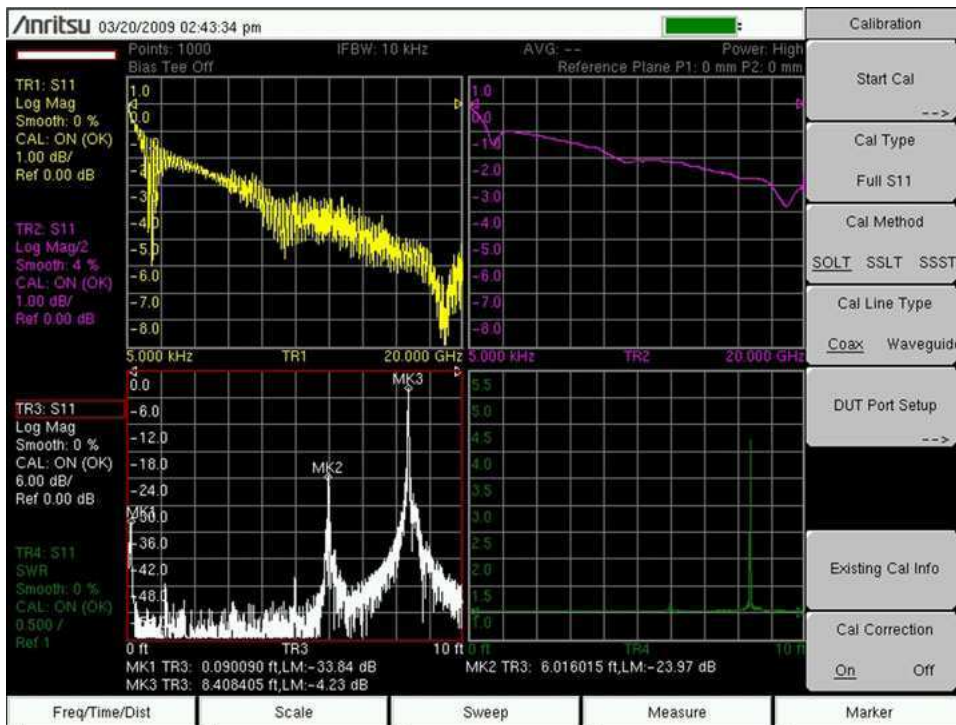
/Inritsu 03/20/2009 02:43:34 pm

Calibration

Points: 1000
Bias Tee Off

IFBW: 10 kHz

AVG: --

Power: High
Reference Plane P1: 0 mm P2: 0 mm

TR1: S11
Log Mag
Smooth: 0 %
CAL: ON (OK)
1.00 dB/
Ref 0.00 dB

TR2: S11
Log Mag/2
Smooth: 4 %
CAL: ON (OK)
1.00 dB/
Ref 0.00 dB

1.0
0.0
-1.0
-2.0
-3.0
-4.0
-5.0
-6.0
-7.0
-8.0

5.000 kHz TR1 20.000 GHz

1.0
0.0
-1.0
-2.0
-3.0
-4.0
-5.0
-6.0
-7.0
-8.0

5.000 kHz TR2 20.000 GHz

Start Cal
-->

Cal Type
Full S11

Cal Method
SOLT SSLT SSST

Cal Line Type
Coax Waveguide

DUT Port Setup
-->

TR3: S11
Log Mag
Smooth: 0 %
CAL: ON (OK)
6.00 dB/
Ref 0.00 dB

TR4: S11
SWR
Smooth: 0 %
CAL: ON (OK)
0.500 /
Ref 1

0.0
-6.0
-12.0
-18.0
-24.0
-30.0
-36.0
-42.0
-48.0

MK1 MK2 MK3

0 ft TR3 10 ft

5.5
5.0
4.5
4.0
3.5
3.0
2.5
2.0
1.5
1.0

0 ft TR4 10 ft

Existing Cal Info

Cal Correction
On Off

MK1 TR3: 0.090090 ft,LM:-33.84 dB
MK3 TR3: 8.408405 ft,LM:-4.23 dB
MK2 TR3: 6.016015 ft,LM:-23.97 dB

Freq/Time/Dist | Scale | Sweep | Measure | Marker